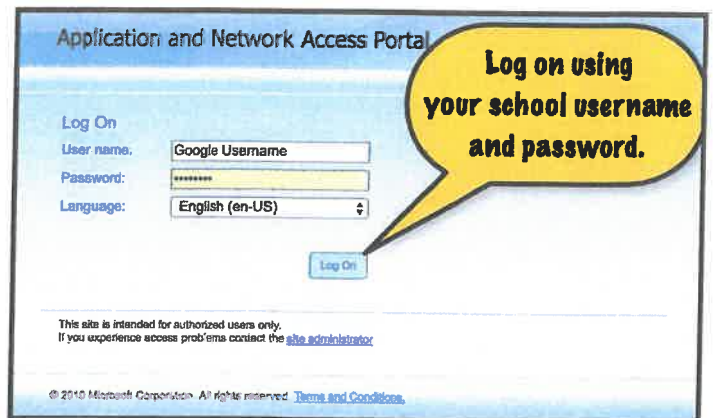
Application and Network Access Portal

Log on using your school username and password.

Log On

User name: Google Username

Password: ••••••••

Language: English (en-US)

Log On

This site is intended for authorized users only.
If you experience access problems contact the site administrator

© 2010 Microsoft Corporation. All rights reserved. Terms and Conditions